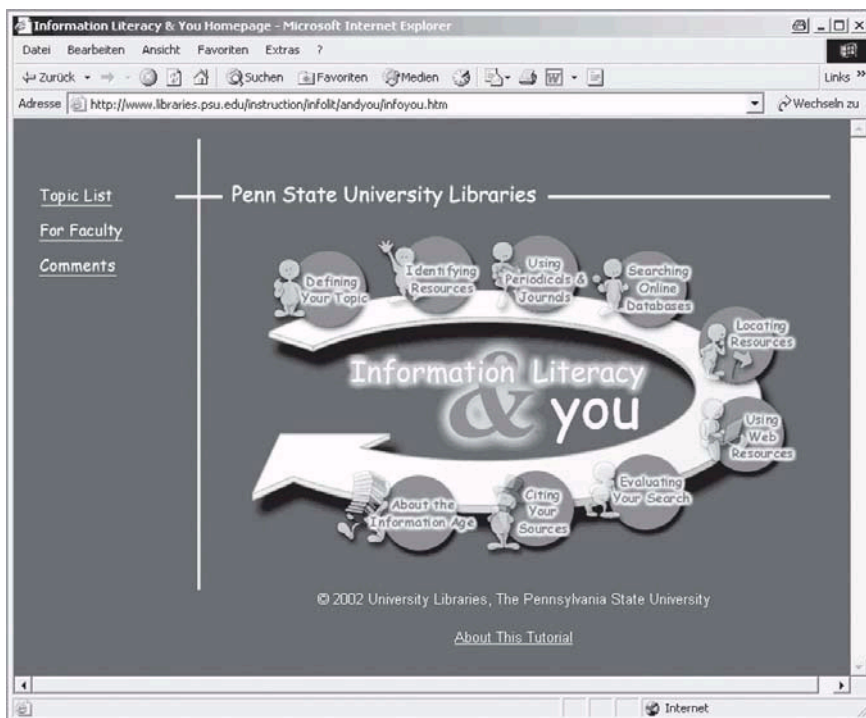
Information Literacy & You Homepage - Microsoft Internet Explorer

Datei Bearbeiten Ansicht Favoriten Extras ?

Zurück Suchen Favoriten Medien Links

Adresse http://www.libraries.psu.edu/instruction/infolit/andyou/infoyou.htm Wechseln zu

Topic List

For Faculty

Comments

Penn State University Libraries

Defining Your Topic

Identifying Resources

Using Periodicals & Journals

Searching Online Databases

Locating Resources

Information Literacy & you

Using Web Resources

Evaluating Your Search

Citing Your Sources

About the Information Age

© 2002 University Libraries, The Pennsylvania State University

About This Tutorial

Internet